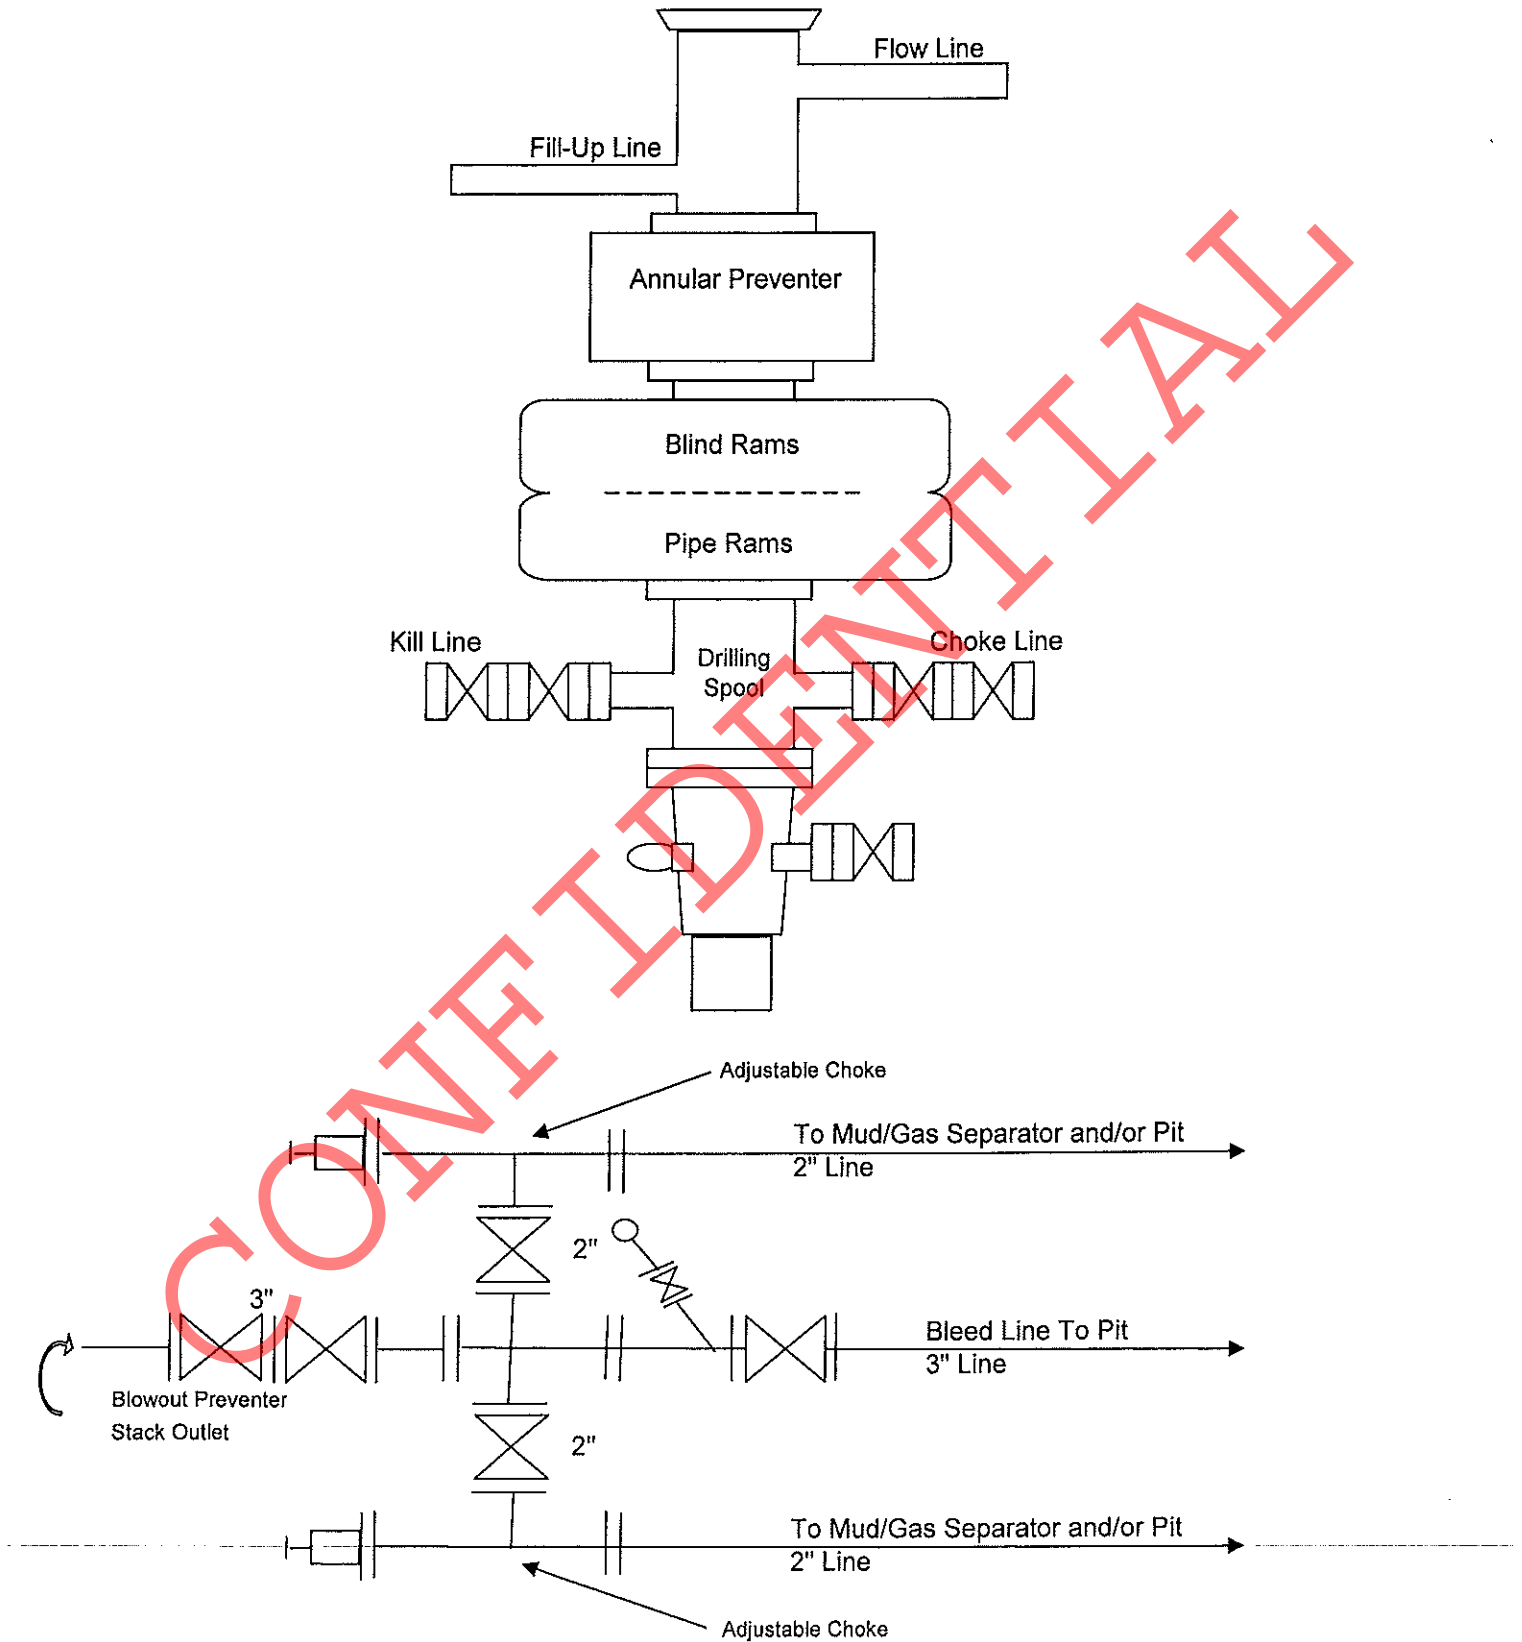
Flow Line

Fill-Up Line

Annular Preventer

Blind Rams

Pipe Rams

Kill Line

Drilling Spool

Choke Line

CONFIDENTIAL

Adjustable Choke

To Mud/Gas Separator and/or Pit
2" Line

2"

3"

Bleed Line To Pit
3" Line

Blowout Preventer Stack Outlet

2"

To Mud/Gas Separator and/or Pit
2" Line

Adjustable Choke